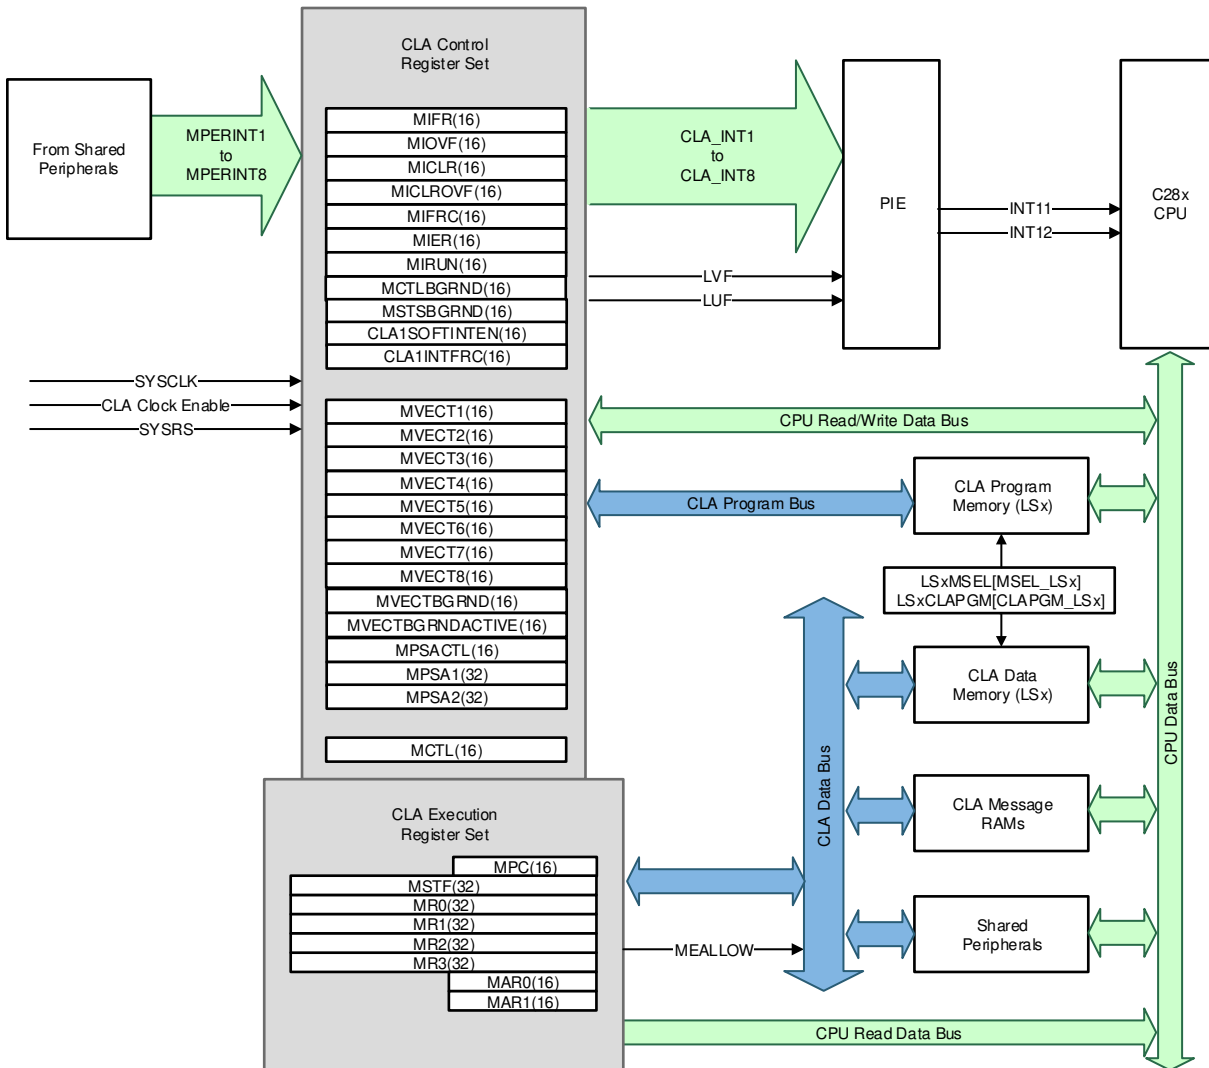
CLA Control
Register Set

From Shared
Peripherals

MPERINT1
to
MPERINT8

MIFR(16)
MIOVF(16)
MICLR(16)
MICLROVF(16)
MIFRC(16)
MIER(16)
MIRUN(16)
MCTLBGRND(16)
MSTSBGRND(16)
CLA1SOFTINTEN(16)
CLA1INTFRC(16)

CLA_INT1
to
CLA_INT8

PIE

INT11
INT12

C28x
CPU

LVF
LUF

SYSCLK
CLA Clock Enable
SYSRS

MVECT1(16)
MVECT2(16)
MVECT3(16)
MVECT4(16)
MVECT5(16)
MVECT6(16)
MVECT7(16)
MVECT8(16)
MVECTBGRND(16)
MVECTBGRNDACTIVE(16)
MPSACTL(16)
MPSA1(32)
MPSA2(32)

MCTL(16)

CPU Read/Write Data Bus

CLA Program Bus

CLA Program
Memory (LSx)

LSxMSEL[MSEL_LSx]
LSxCLAPGM[CLAPGM_LSx]

CLA Data
Memory (LSx)

CLA Message
RAMs

Shared
Peripherals

CLA Data Bus

CPU Data Bus

CLA Execution
Register Set

MPC(16)
MSTF(32)
MR0(32)
MR1(32)
MR2(32)
MR3(32)
MAR0(16)
MAR1(16)

MEALLOW

CPU Read Data Bus